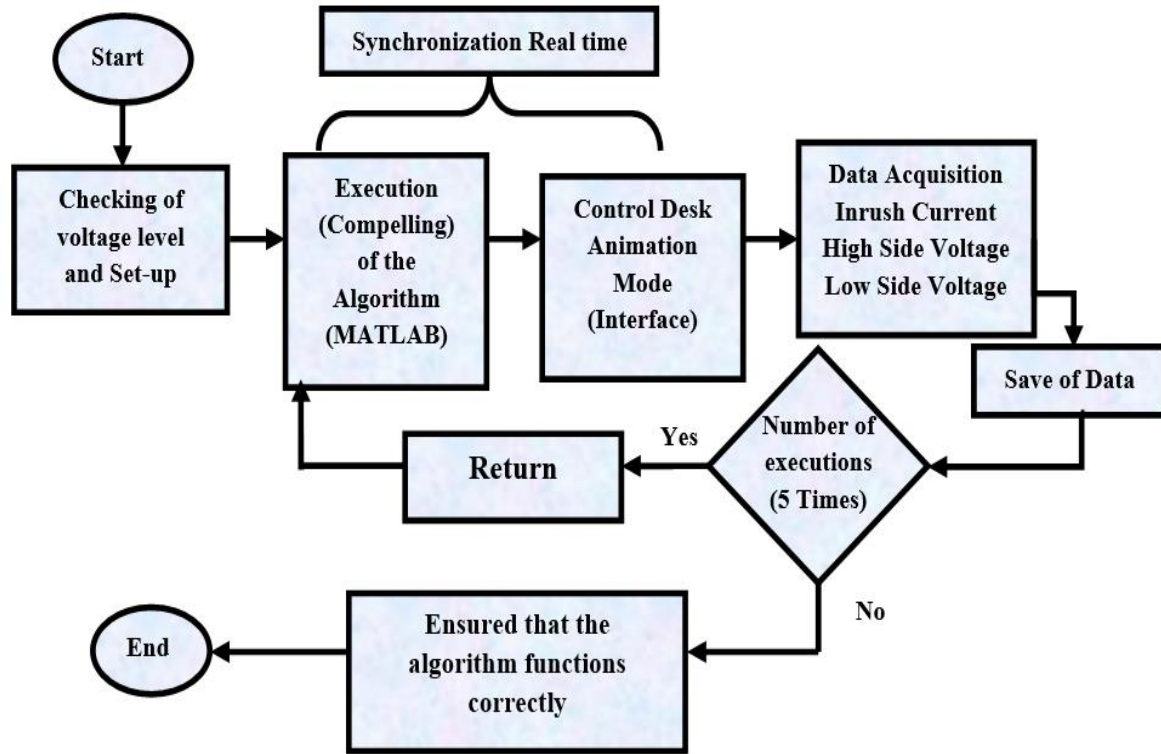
Start

Synchronization Real time

Checking of voltage level and Set-up

Execution (Compelling) of the Algorithm (MATLAB)

Control Desk Animation Mode (Interface)

Data Acquisition Inrush Current High Side Voltage Low Side Voltage

Save of Data

Number of executions (5 Times)

Yes

Return

No

Ensured that the algorithm functions correctly

End